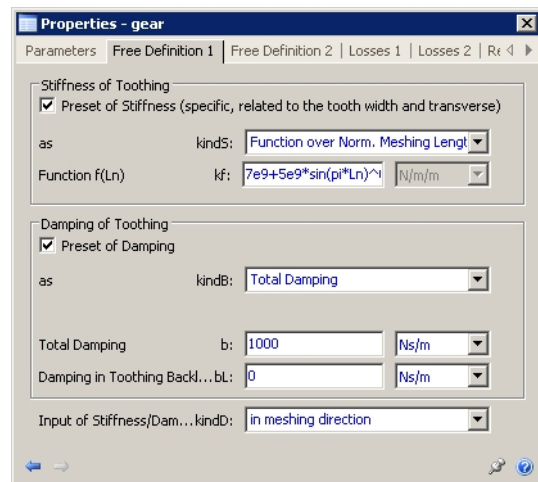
Properties - gear

Parameters | Free Definition 1 | Free Definition 2 | Losses 1 | Losses 2 | Re

Stiffness of Toothing

☑ Preset of Stiffness (specific, related to the tooth width and transverse)

as kindS: Function over Norm. Meshing Lengt

Function f(Ln) kf: 7e9+5e9*sin(pi*Ln)^ N/m/m

Damping of Toothing

☑ Preset of Damping

as kindB: Total Damping

Total Damping b: 1000 Ns/m

Damping in Toothing Backl...bL: 0 Ns/m

Input of Stiffness/Dam...kindD: in meshing direction